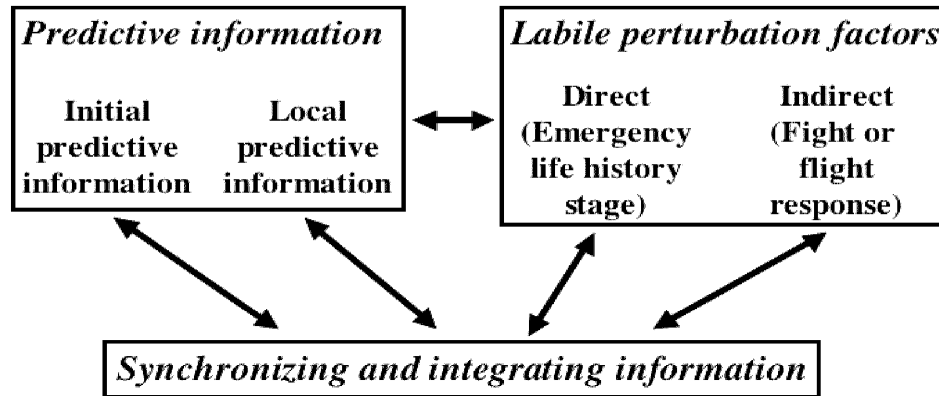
Predictive information

Initial predictive information

Local predictive information

Labile perturbation factors

Direct (Emergency life history stage)

Indirect (Fight or flight response)

Synchronizing and integrating information